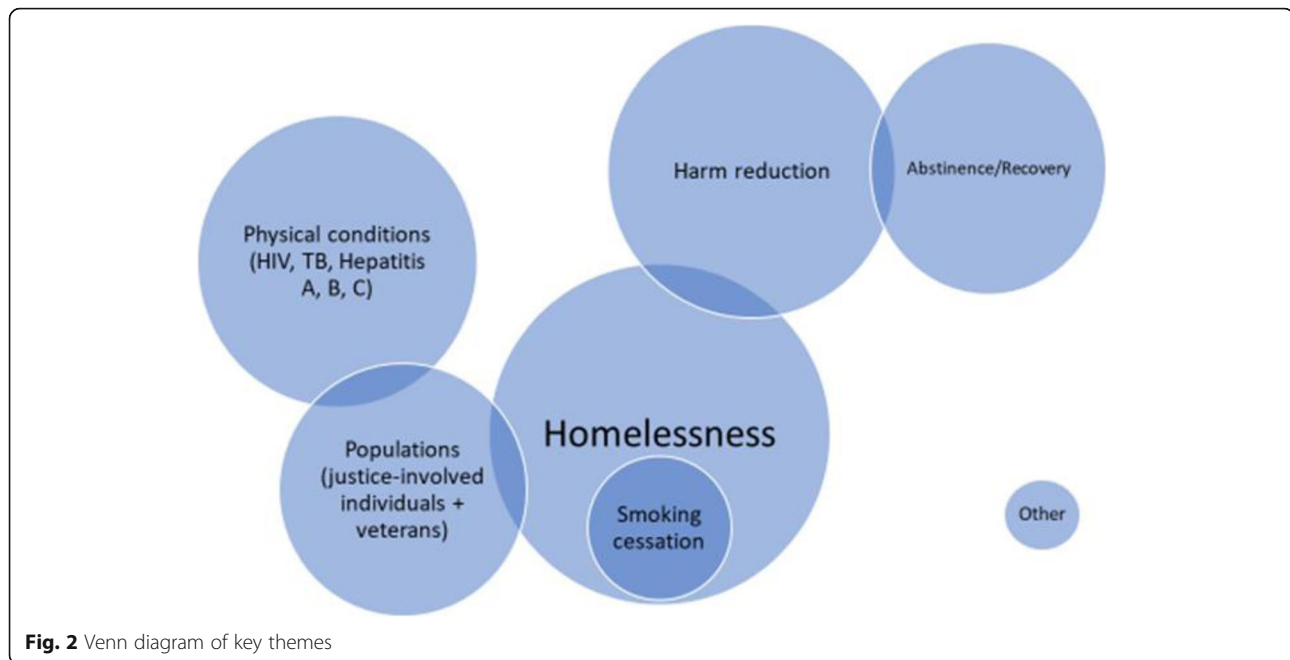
Harm reduction

Abstinence/Recovery

Physical conditions (HIV, TB, Hepatitis A, B, C)

Homelessness

Populations (justice-involved individuals + veterans)

Smoking cessation

Other

**Fig. 2** Venn diagram of key themes